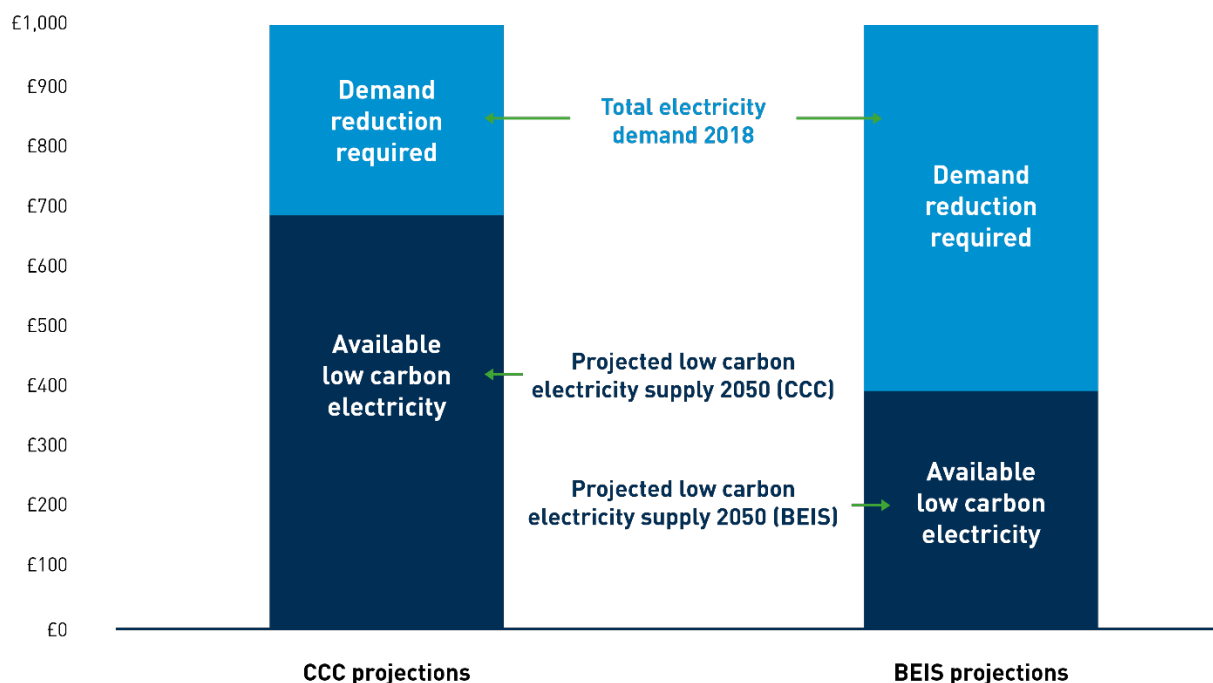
£1,000
£900
£800
£700
£600
£500
£400
£300
£200
£100
£0

Demand reduction required

Total electricity demand 2018

Demand reduction required

Available low carbon electricity

Projected low carbon electricity supply 2050 (CCC)

Projected low carbon electricity supply 2050 (BEIS)

Available low carbon electricity

CCC projections

BEIS projections